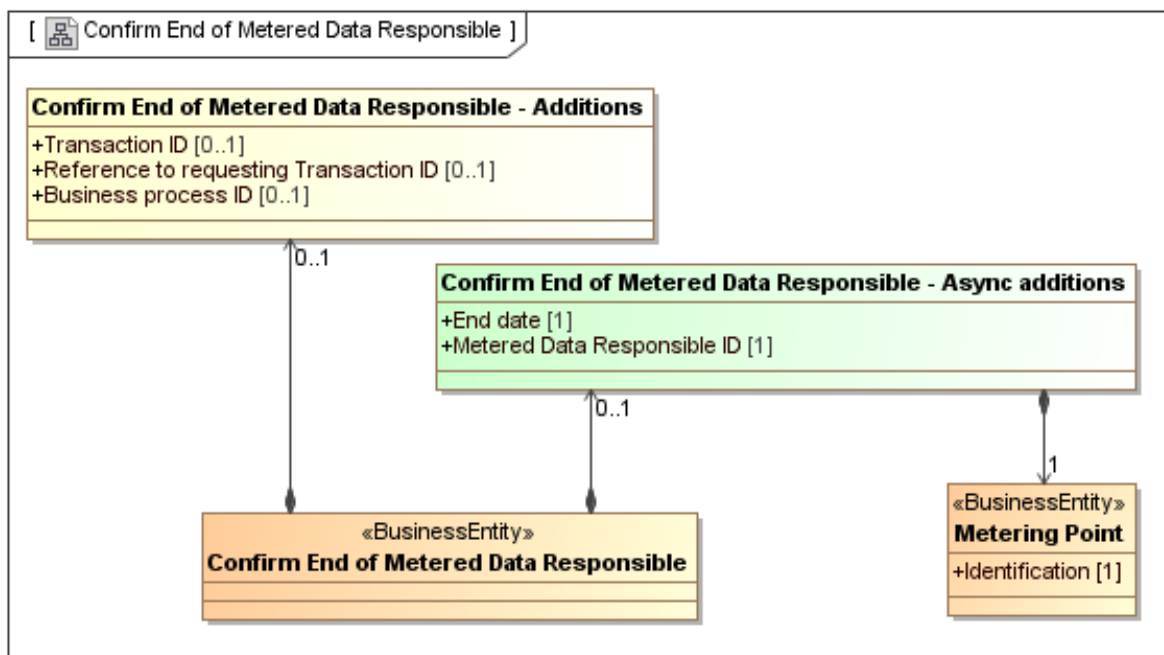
[ Confirm End of Metered Data Responsible ]

Confirm End of Metered Data Responsible - Additions
+Transaction ID [0..1]
+Reference to requesting Transaction ID [0..1]
+Business process ID [0..1]

0..1

Confirm End of Metered Data Responsible - Async additions
+End date [1]
+Metered Data Responsible ID [1]

0..1

1

«BusinessEntity»
Confirm End of Metered Data Responsible

«BusinessEntity»
Metering Point
+Identification [1]